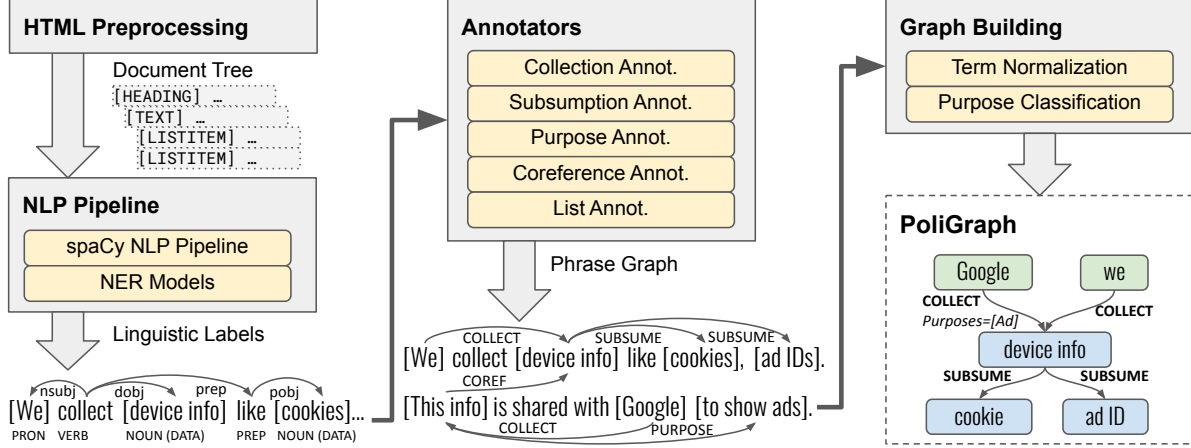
HTML Preprocessing

Document Tree
[HEADING] …
[TEXT] …
[LISTITEM] …
[LISTITEM] …

NLP Pipeline
spaCy NLP Pipeline
NER Models

Linguistic Labels

nsubj dobj prep pobj
[We] collect [device info] like [cookies]…
PRON VERB NOUN (DATA) PREP NOUN (DATA)

Annotators
Collection Annot.
Subsumption Annot.
Purpose Annot.
Coreference Annot.
List Annot.

Phrase Graph

COLLECT SUBSUME SUBSUME
[We] collect [device info] like [cookies], [ad IDs].
COREF
[This info] is shared with [Google] [to show ads].
COLLECT PURPOSE

Graph Building
Term Normalization
Purpose Classification

PoliGraph
Google
we
COLLECT
Purposes=[Ad]
COLLECT
device info
SUBSUME
SUBSUME
cookie
ad ID